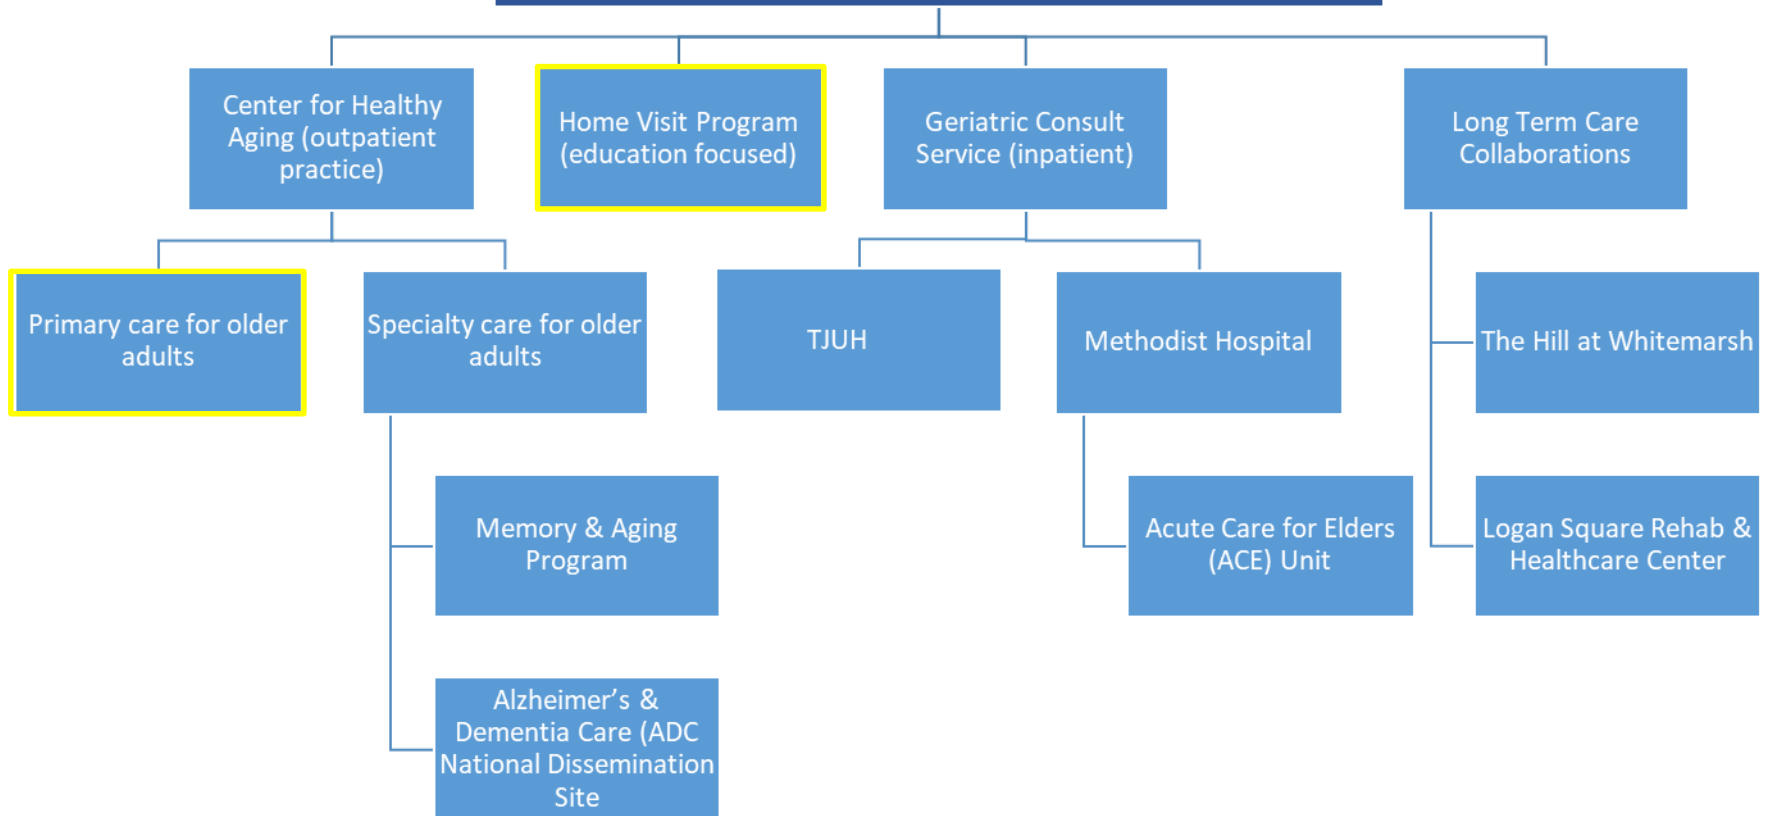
Center for Healthy Aging (outpatient practice)

Home Visit Program (education focused)

Geriatric Consult Service (inpatient)

Long Term Care Collaborations

Primary care for older adults

Specialty care for older adults

TJUH

Methodist Hospital

The Hill at Whitemarsh

Memory & Aging Program

Acute Care for Elders (ACE) Unit

Logan Square Rehab & Healthcare Center

Alzheimer’s & Dementia Care (ADC National Dissemination Site